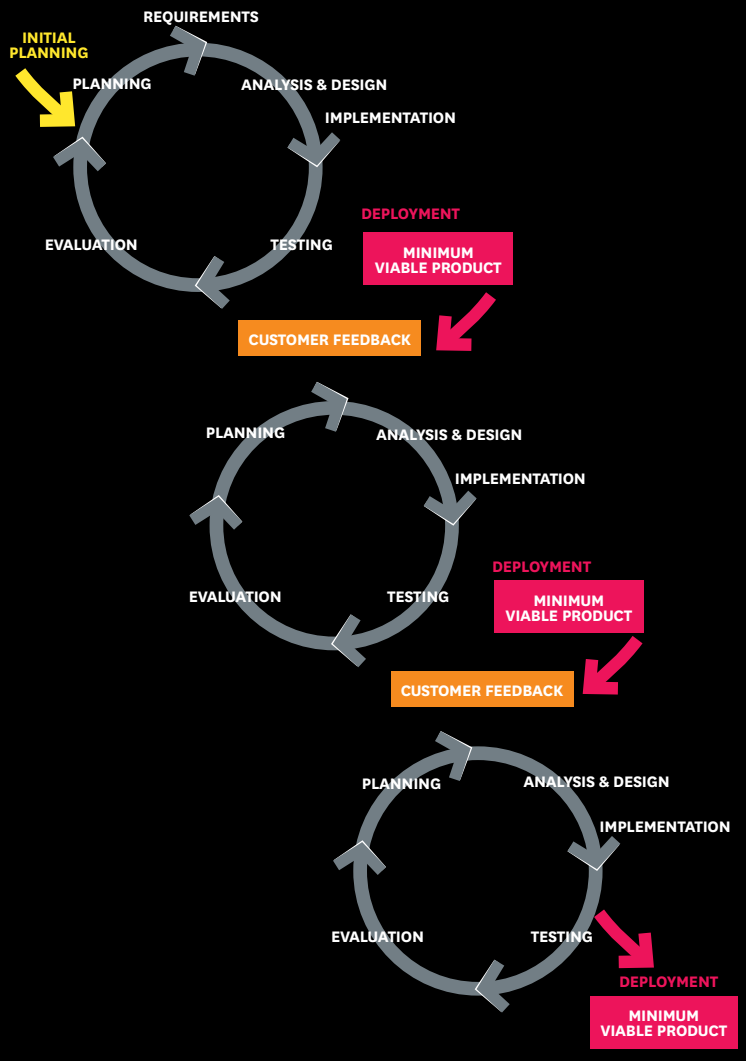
INITIAL PLANNING

REQUIREMENTS

PLANNING

ANALYSIS & DESIGN

IMPLEMENTATION

EVALUATION

TESTING

DEPLOYMENT

MINIMUM VIABLE PRODUCT

CUSTOMER FEEDBACK

PLANNING

ANALYSIS & DESIGN

IMPLEMENTATION

EVALUATION

TESTING

DEPLOYMENT

MINIMUM VIABLE PRODUCT

CUSTOMER FEEDBACK

PLANNING

ANALYSIS & DESIGN

IMPLEMENTATION

EVALUATION

TESTING

DEPLOYMENT

MINIMUM VIABLE PRODUCT